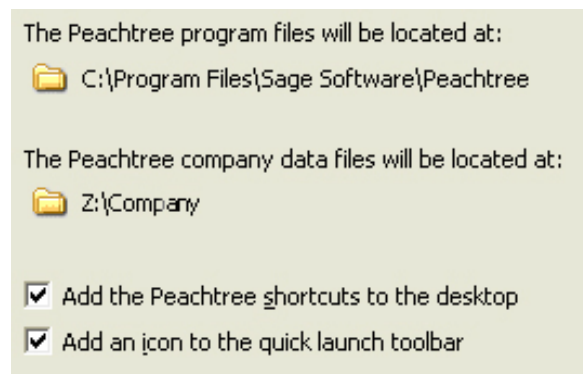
The Peachtree program files will be located at:

C:\Program Files\Sage Software\Peachtree

The Peachtree company data files will be located at:

Z:\Company

☑ Add the Peachtree shortcuts to the desktop

☑ Add an icon to the quick launch toolbar